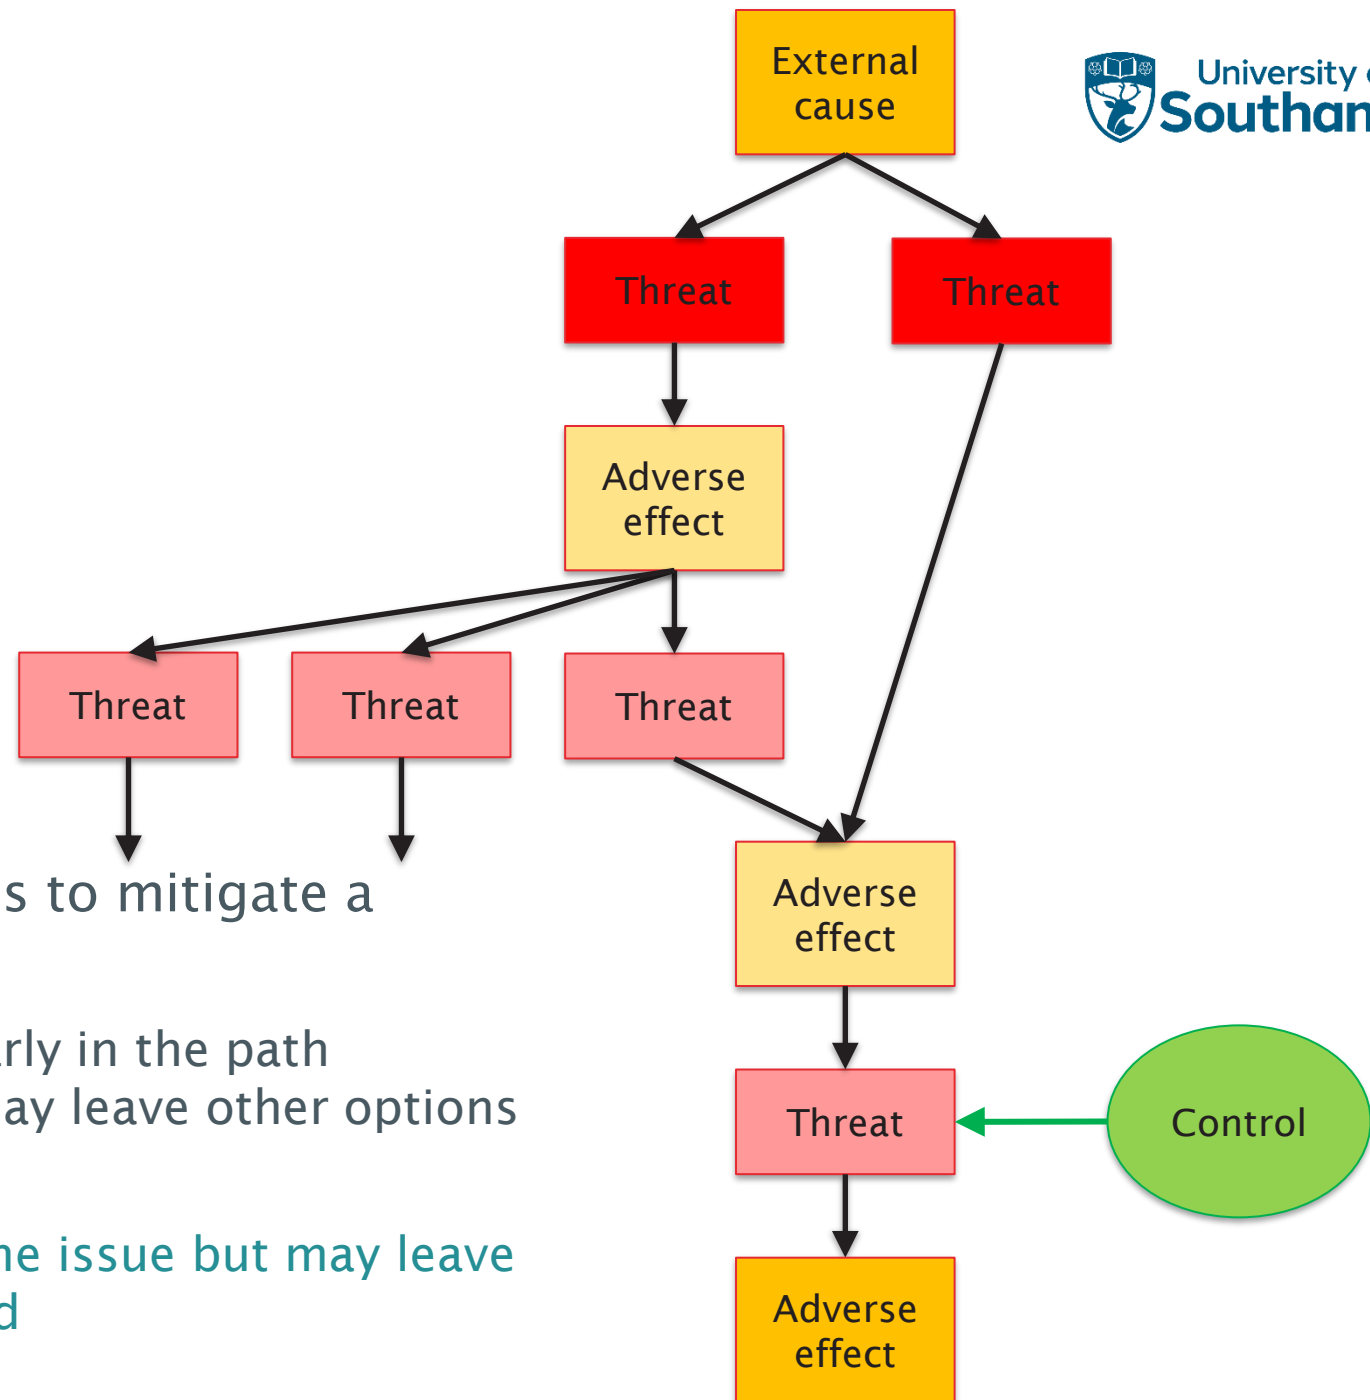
External cause

University of Southampton

Threat

Threat

Adverse effect

Threat

Threat

Threat

s to mitigate a

Adverse effect

rly in the path
ay leave other options

Threat

Control

ne issue but may leave
d

Adverse effect